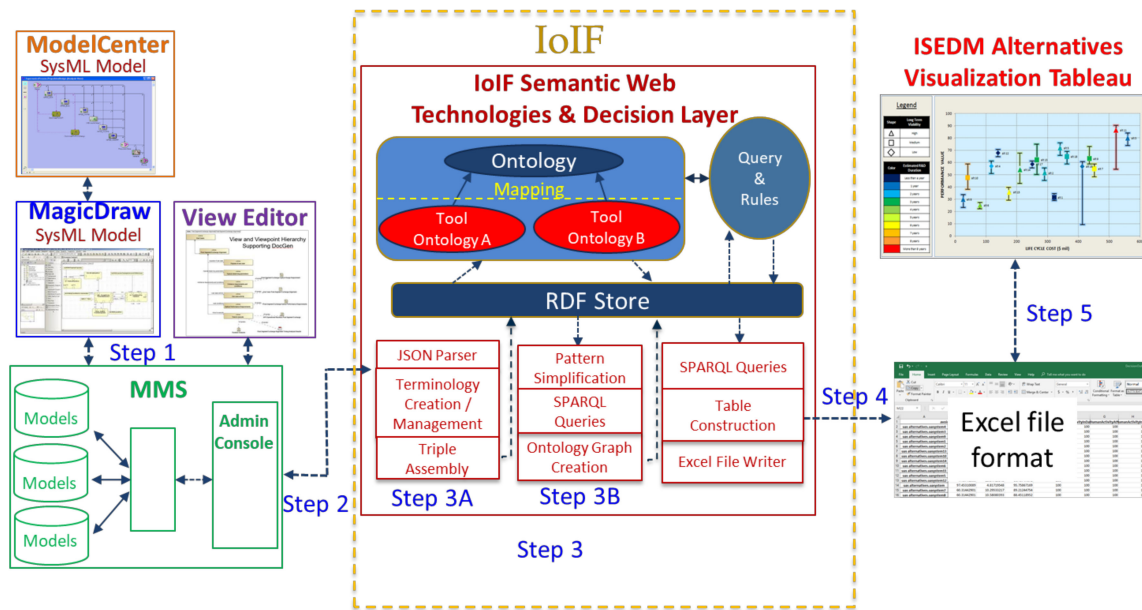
ModelCenter
SysML Model

MagicDraw
SysML Model

View Editor
View and Viewpoint Hierarchy Supporting DocGen

Step 1

MMS

Models

Models

Models

Admin Console

Step 2

IoIF

IoIF Semantic Web Technologies & Decision Layer

Ontology

Mapping

Tool Ontology A

Tool Ontology B

Query & Rules

RDF Store

JSON Parser

Terminology Creation / Management

Triple Assembly

Step 3A

Pattern Simplification

SPARQL Queries

Ontology Graph Creation

Step 3B

SPARQL Queries

Table Construction

Excel File Writer

Step 3

Step 4

ISEDM Alternatives Visualization Tableau

Legend

PERFORMANCE VALUE

LIFE CYCLE COST ($ mil)

Step 5

Excel file format